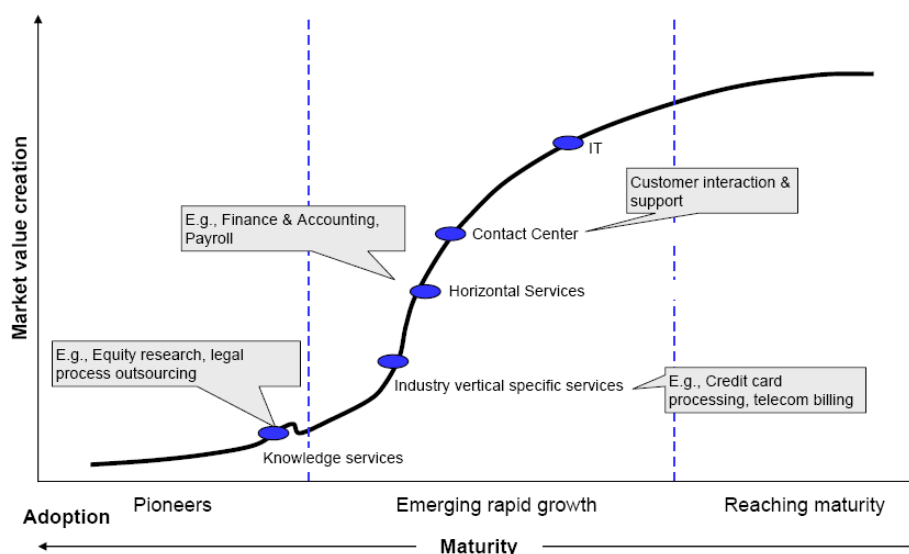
Market value creation

IT

Customer interaction & support

E.g., Finance & Accounting, Payroll

Contact Center

Horizontal Services

E.g., Equity research, legal process outsourcing

Industry vertical specific services

E.g., Credit card processing, telecom billing

Knowledge services

Pioneers

Emerging rapid growth

Reaching maturity

Adoption

Maturity